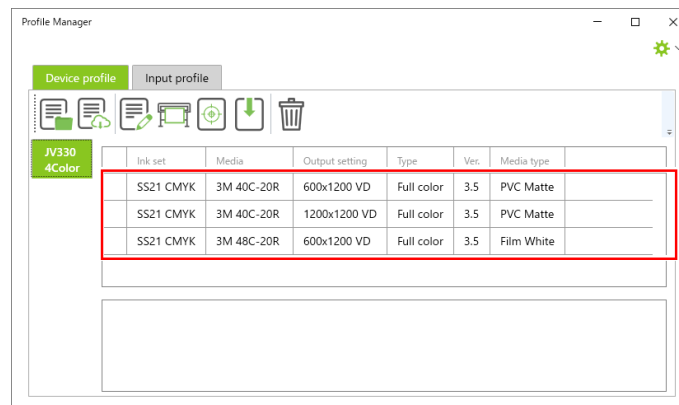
Profile Manager

Device profile | Input profile

JV330 4Color

| | Ink set | Media | Output setting | Type | Ver. | Media type |
|---|---|---|---|---|---|---|
| | SS21 CMYK | 3M 40C-20R | 600x1200 VD | Full color | 3.5 | PVC Matte |
| | SS21 CMYK | 3M 40C-20R | 1200x1200 VD | Full color | 3.5 | PVC Matte |
| | SS21 CMYK | 3M 48C-20R | 600x1200 VD | Full color | 3.5 | Film White |